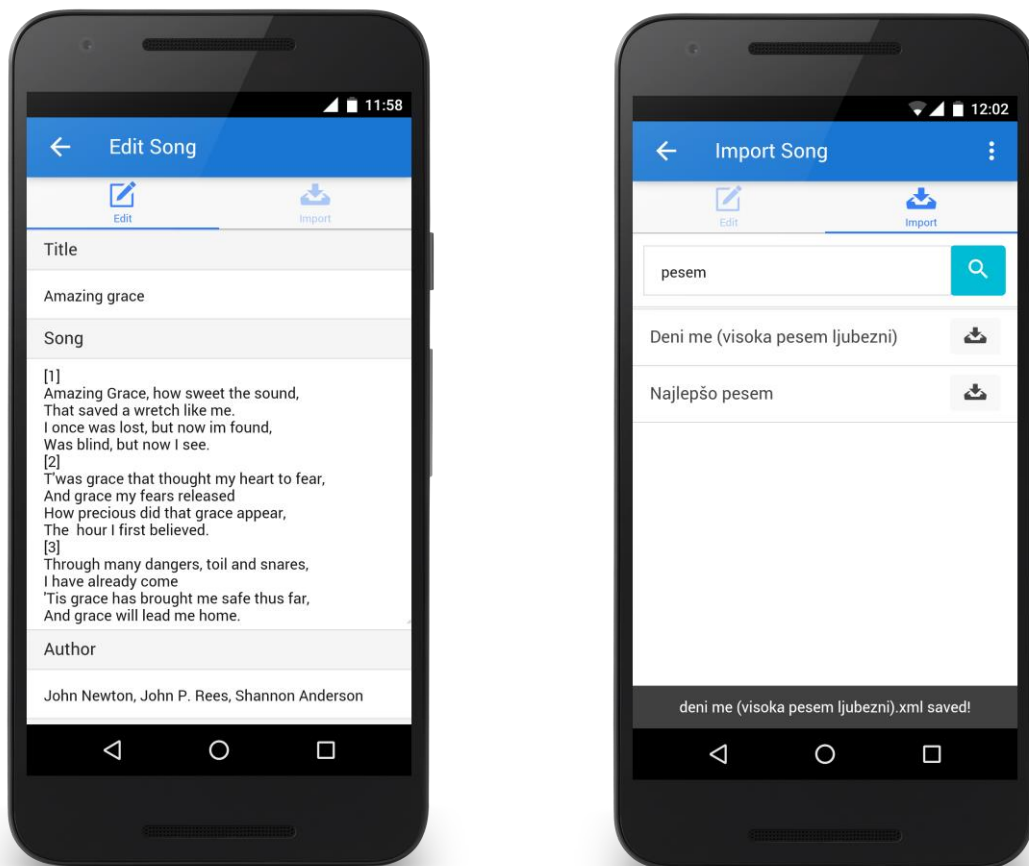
11:58

Edit Song

Edit

Import

Title

Amazing grace

Song

[1]
Amazing Grace, how sweet the sound,
That saved a wretch like me.
I once was lost, but now im found,
Was blind, but now I see.
[2]
T'was grace that thought my heart to fear,
And grace my fears released
How precious did that grace appear,
The hour I first believed.
[3]
Through many dangers, toil and snares,
I have already come
'Tis grace has brought me safe thus far,
And grace will lead me home.

Author

John Newton, John P. Rees, Shannon Anderson

12:02

Import Song

Edit

Import

pesem

Deni me (visoka pesem ljubezni)

Najlepšo pesem

deni me (visoka pesem ljubezni).xml saved!